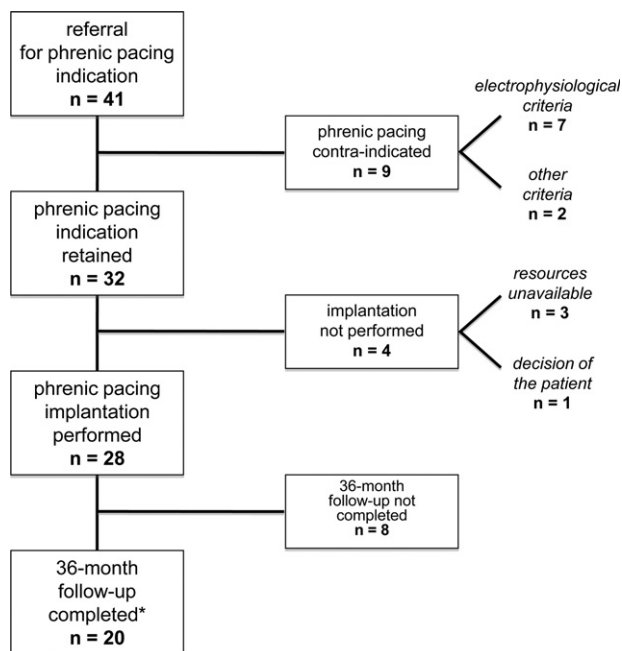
referral for phrenic pacing indication
n = 41

phrenic pacing contra-indicated
n = 9

electrophysiological criteria
n = 7

other criteria
n = 2

phrenic pacing indication retained
n = 32

implantation not performed
n = 4

resources unavailable
n = 3

decision of the patient
n = 1

phrenic pacing implantation performed
n = 28

36-month follow-up not completed
n = 8

36-month follow-up completed*
n = 20